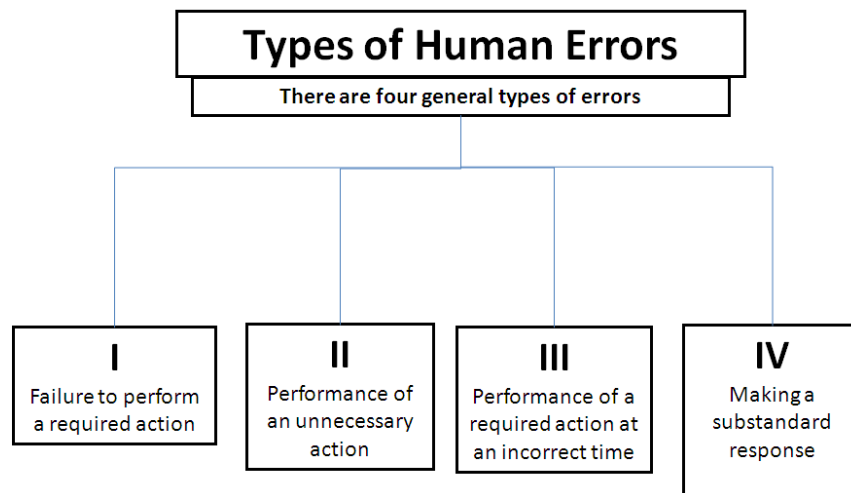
Types of Human Errors

There are four general types of errors

I
Failure to perform a required action

II
Performance of an unnecessary action

III
Performance of a required action at an incorrect time

IV
Making a substandard response